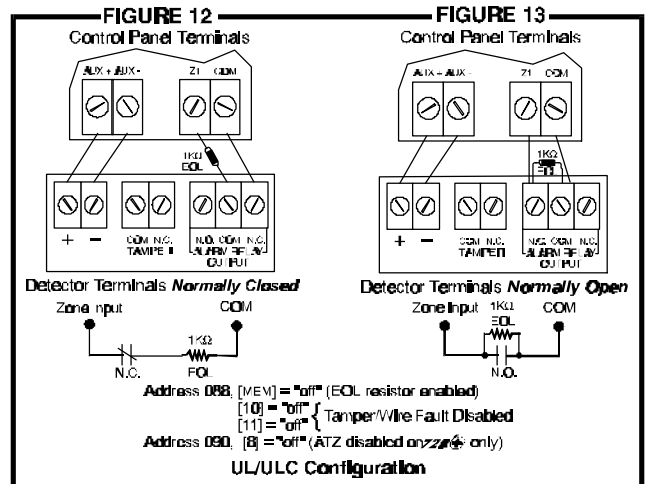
FIGURE 12
Control Panel Terminals

AUX + AUX -
Z1 COM
1KΩ
EOL

+ −
COM N.C.
TAMPER
N.O. COM N.C.
ALARM RELAY
OUTPUT

Detector Terminals Normally Closed

Zone input
COM
N.C.
1KΩ
EOL

FIGURE 13
Control Panel Terminals

AUX + AUX -
Z1 COM
1KΩ
EOL

+ −
COM N.C.
TAMPER
N.O. COM N.C.
ALARM RELAY
OUTPUT

Detector Terminals Normally Open

Zone input
1KΩ
EOL
COM
N.O.

Address 088, [MEM] = "off" (EOL resistor enabled)
[10] = "off"
[11] = "off" Tamper/Wire Fault Disabled
Address 090, [8] = "off" (ATZ disabled on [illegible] only)

UL/ULC Configuration